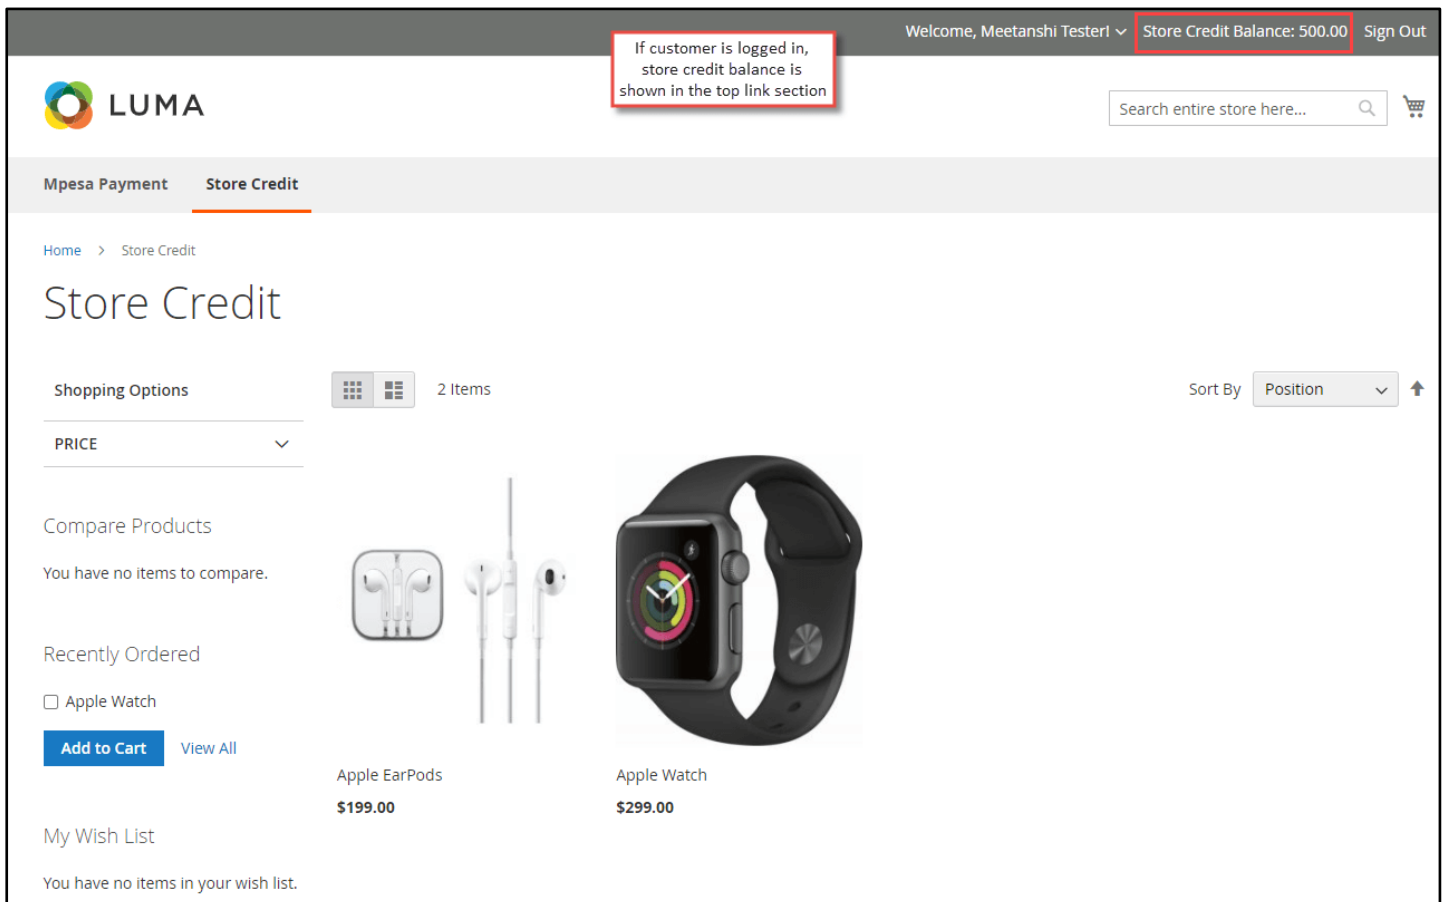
Welcome, Meetanshi Tester! Store Credit Balance: 500.00 Sign Out

If customer is logged in, store credit balance is shown in the top link section

LUMA

Search entire store here...

Mpesa Payment Store Credit

Home > Store Credit

Store Credit

Shopping Options

PRICE

Compare Products

You have no items to compare.

Recently Ordered

Apple Watch

Add to Cart View All

My Wish List

You have no items in your wish list.

2 Items

Sort By Position

Apple EarPods

$199.00

Apple Watch

$299.00